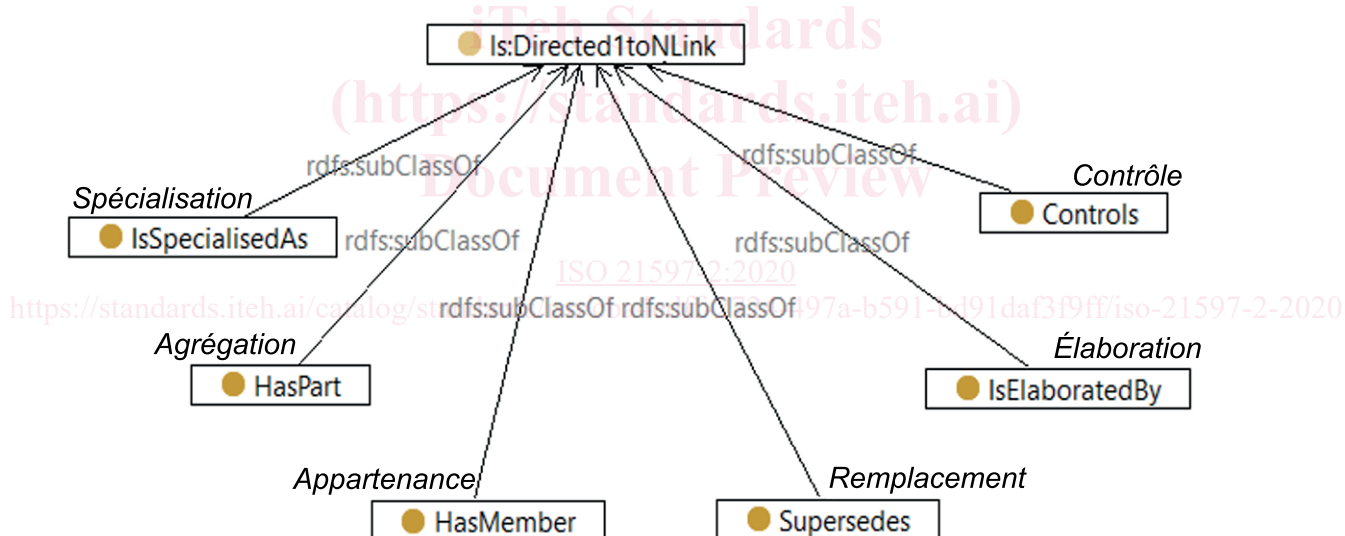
iTeh Standards
(https://standards.iteh.ai)
Document Preview

ls:Directed1toNLink

rdfs:subClassOf
rdfs:subClassOf

Spécialisation
IsSpecialisedAs
rdfs:subClassOf

Contrôle
Controls
rdfs:subClassOf

ISO 21597-2:2020
https://standards.iteh.ai/catalog/standards/sist/...497a-b591-6d91daf3f9ff/iso-21597-2-2020

rdfs:subClassOf rdfs:subClassOf

Agrégation
HasPart

Élaboration
IsElaboratedBy

Appartenance
HasMember

Remplacement
Supersedes